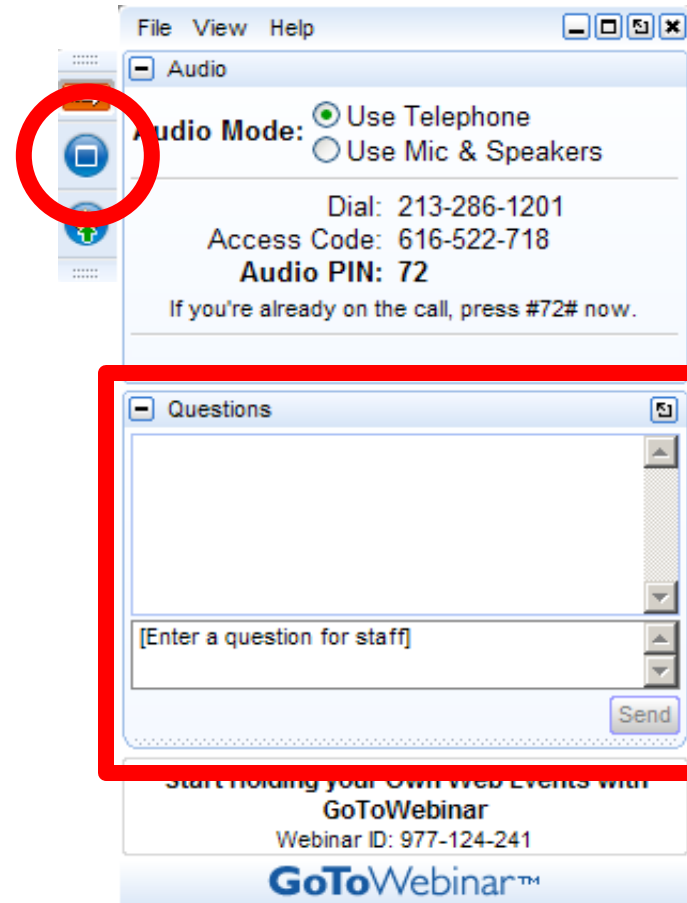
File View Help

Audio

Audio Mode: Use Telephone
Use Mic & Speakers

Dial: 213-286-1201
Access Code: 616-522-718
Audio PIN: 72
If you're already on the call, press #72# now.

Questions

[Enter a question for staff]

Send

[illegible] GoToWebinar
Webinar ID: 977-124-241

GoToWebinar™